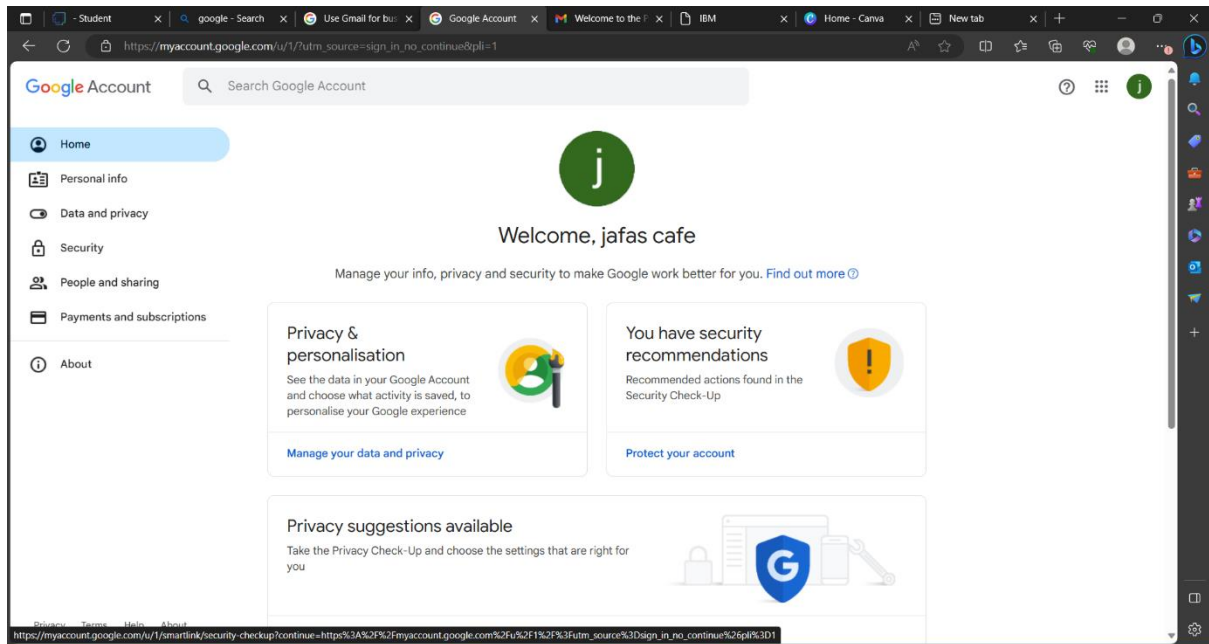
- Student
google - Search
Use Gmail for bus
Google Account
Welcome to the F
IBM
Home - Canva
New tab

https://myaccount.google.com/u/1/?utm_source=sign_in_no_continue&pli=1

Google Account
Search Google Account

j

Home
Personal info
Data and privacy
Security
People and sharing
Payments and subscriptions
About

j

Welcome, jafas cafe

Manage your info, privacy and security to make Google work better for you. Find out more

Privacy & personalisation
See the data in your Google Account and choose what activity is saved, to personalise your Google experience
Manage your data and privacy

You have security recommendations
Recommended actions found in the Security Check-Up
Protect your account

Privacy suggestions available
Take the Privacy Check-Up and choose the settings that are right for you

G

Privacy Terms Help About

https://myaccount.google.com/u/1/smartlink/security-checkup?continue=https%3A%2F%2Fmyaccount.google.com%2Fu%2F1%2F%3Futm_source%3Dsign_in_no_continue%26pli%3D1